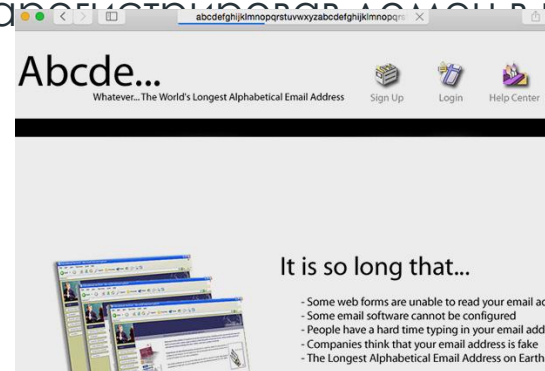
арегистрировав домен в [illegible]

abcdefghijklmnopqrstuvwxyzabcdefghijklmnopqrs

Abcde...
Whatever... The World's Longest Alphabetical Email Address

Sign Up
Login
Help Center

It is so long that...

- Some web forms are unable to read your email ad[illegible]
- Some email software cannot be configured
- People have a hard time typing in your email add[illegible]
- Companies think that your email address is fake
- The Longest Alphabetical Email Address on Earth